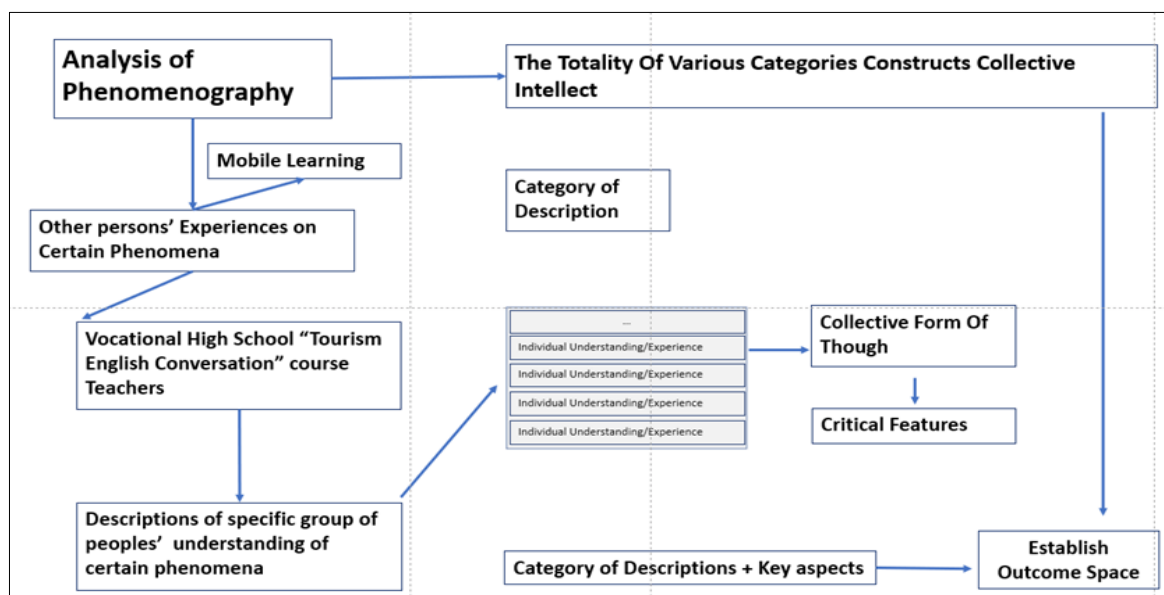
Analysis of Phenomenography

The Totality Of Various Categories Constructs Collective Intellect

Mobile Learning

Category of Description

Other persons' Experiences on Certain Phenomena

Vocational High School "Tourism English Conversation" course Teachers

...

Individual Understanding/Experience

Individual Understanding/Experience

Individual Understanding/Experience

Individual Understanding/Experience

Collective Form Of Though

Critical Features

Descriptions of specific group of peoples' understanding of certain phenomena

Category of Descriptions + Key aspects

Establish Outcome Space